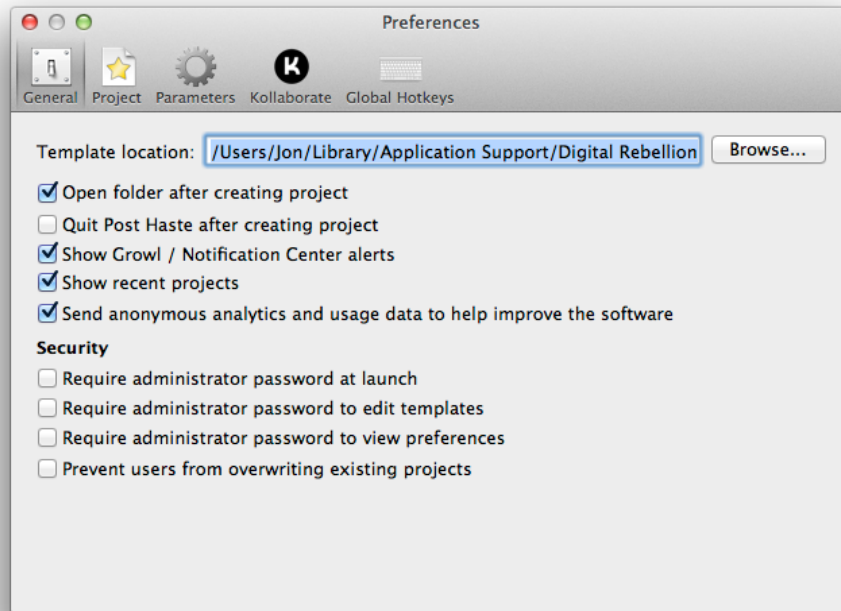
Preferences

General Project Parameters Kollaborate Global Hotkeys

Template location: /Users/Jon/Library/Application Support/Digital Rebellion Browse...

Open folder after creating project
Quit Post Haste after creating project
Show Growl / Notification Center alerts
Show recent projects
Send anonymous analytics and usage data to help improve the software

Security
Require administrator password at launch
Require administrator password to edit templates
Require administrator password to view preferences
Prevent users from overwriting existing projects